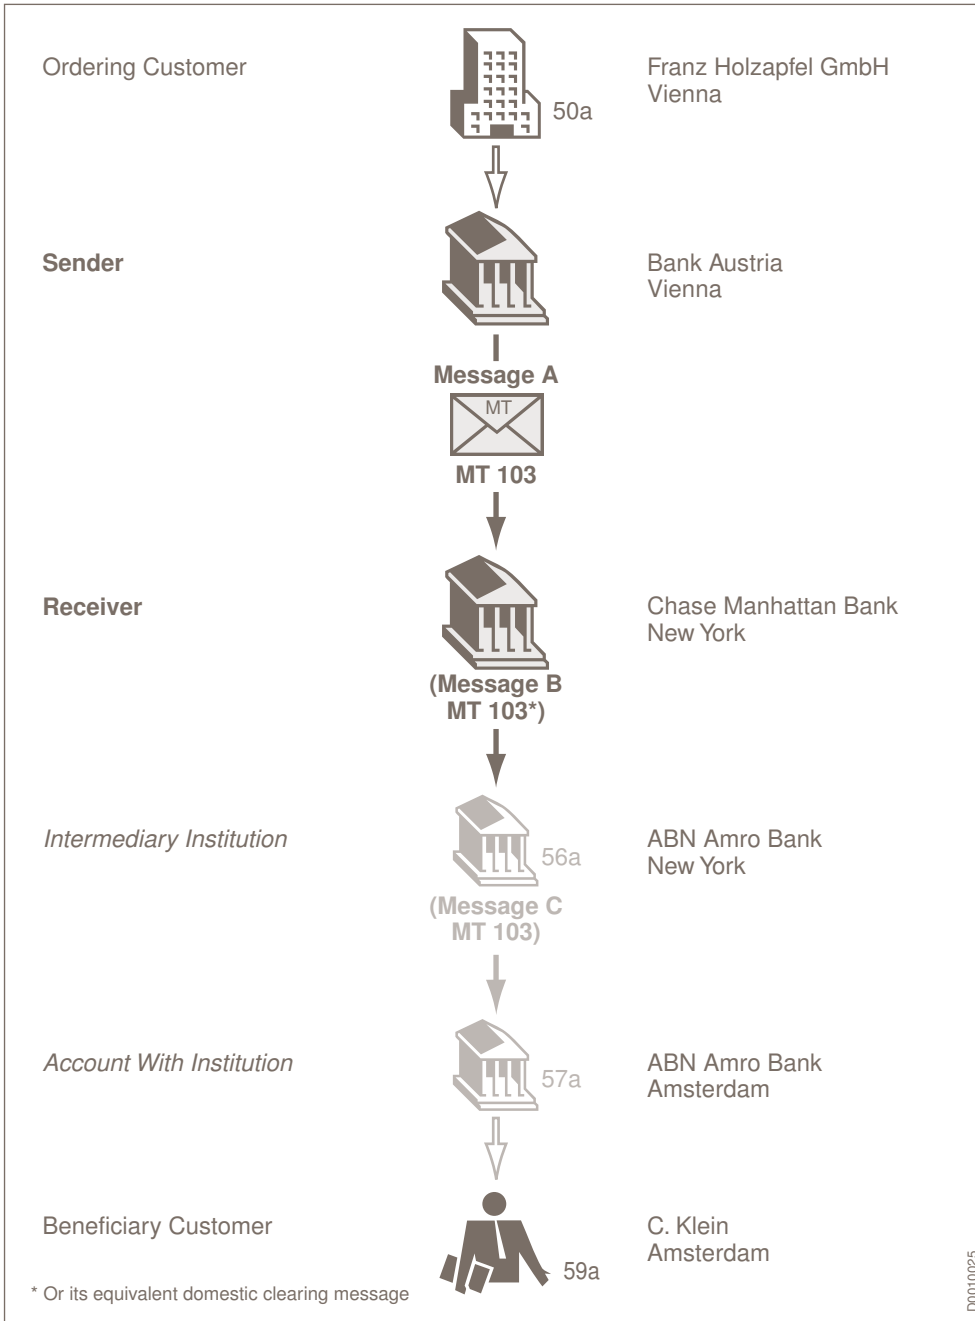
Ordering Customer

50a

Franz Holzapfel GmbH
Vienna

Sender

Bank Austria
Vienna

Message A

MT

MT 103

Receiver

Chase Manhattan Bank
New York

(Message B
MT 103*)

Intermediary Institution

56a

ABN Amro Bank
New York

(Message C
MT 103)

Account With Institution

57a

ABN Amro Bank
Amsterdam

Beneficiary Customer

59a

C. Klein
Amsterdam

* Or its equivalent domestic clearing message

D0010025